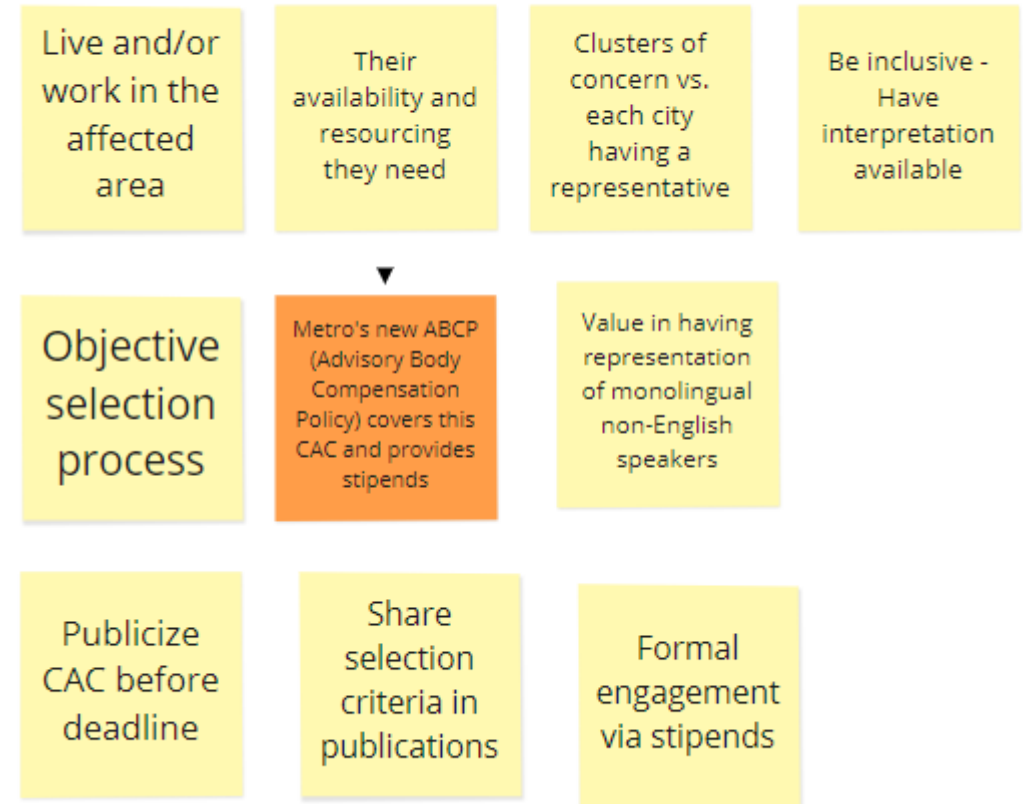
Live and/or work in the affected area

Their availability and resourcing they need

Clusters of concern vs. each city having a representative

Be inclusive - Have interpretation available

Objective selection process

Metro's new ABCP (Advisory Body Compensation Policy) covers this CAC and provides stipends

Value in having representation of monolingual non-English speakers

Publicize CAC before deadline

Share selection criteria in publications

Formal engagement via stipends